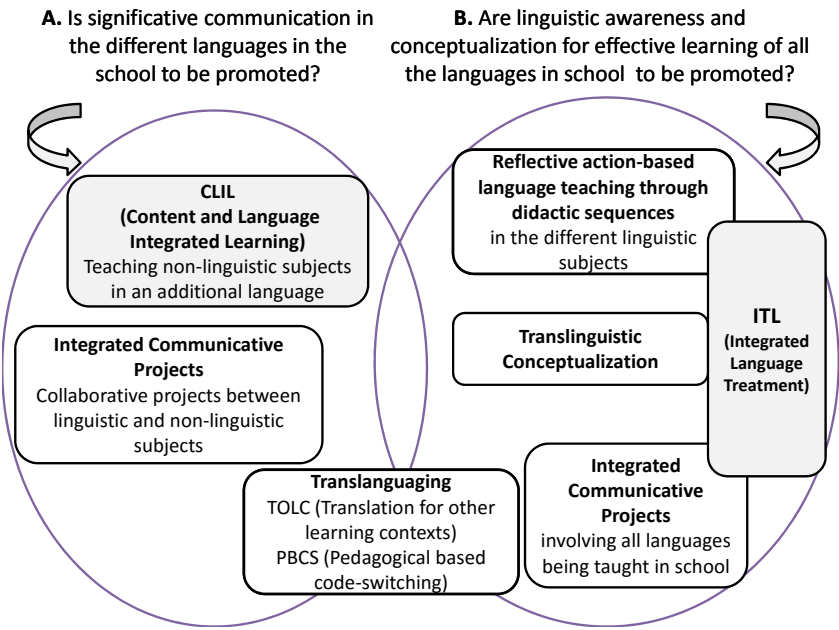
**A.** Is significative communication in the different languages in the school to be promoted?

**B.** Are linguistic awareness and conceptualization for effective learning of all the languages in school to be promoted?

**CLIL (Content and Language Integrated Learning)**
Teaching non-linguistic subjects in an additional language

**Integrated Communicative Projects**
Collaborative projects between linguistic and non-linguistic subjects

**Translanguaging**
TOLC (Translation for other learning contexts)
PBCS (Pedagogical based code-switching)

**Reflective action-based language teaching through didactic sequences**
in the different linguistic subjects

**Translinguistic Conceptualization**

**ITL (Integrated Language Treatment)**

**Integrated Communicative Projects**
involving all languages being taught in school